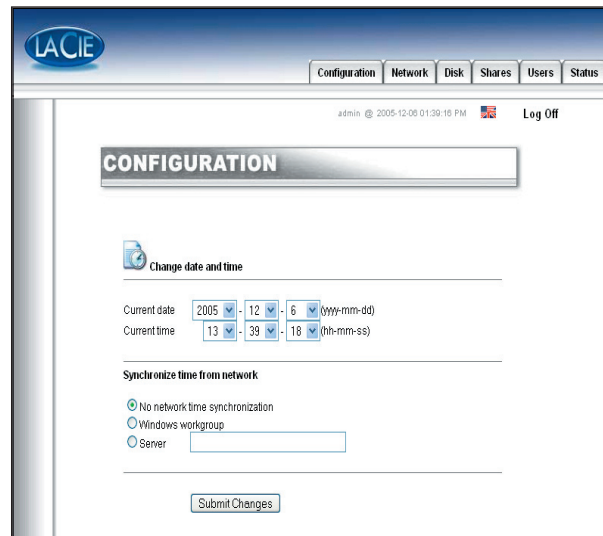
LACIE

Configuration Network Disk Shares Users Status

admin @ 2005-12-06 01:39:16 PM Log Off

CONFIGURATION

Change date and time

Current date 2005 - 12 - 6 (yyyy-mm-dd)
Current time 13 - 39 - 18 (hh-mm-ss)

Synchronize time from network

No network time synchronization
Windows workgroup
Server

Submit Changes